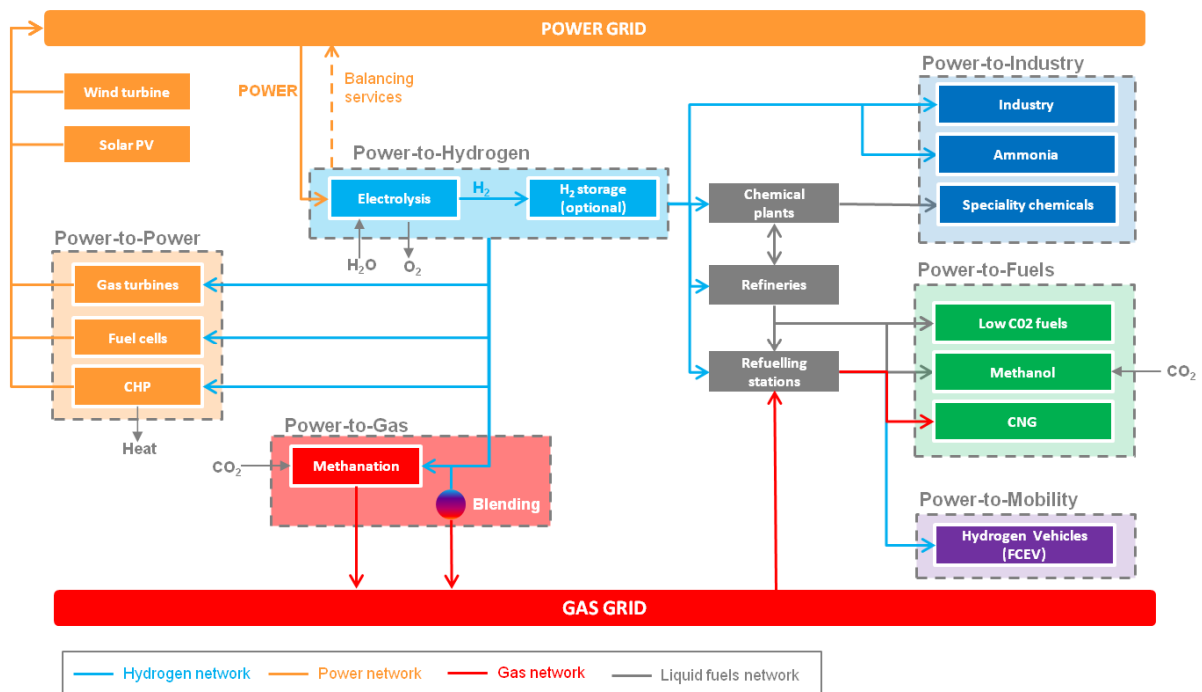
POWER GRID

Wind turbine

Solar PV

POWER

Balancing services

Power-to-Hydrogen

Electrolysis

$H_2$

$H_2$ storage (optional)

$H_2O$

$O_2$

Power-to-Power

Gas turbines

Fuel cells

CHP

Heat

Power-to-Gas

$CO_2$

Methanation

Blending

Chemical plants

Refineries

Refuelling stations

Power-to-Industry

Industry

Ammonia

Speciality chemicals

Power-to-Fuels

Low C02 fuels

Methanol

$CO_2$

CNG

Power-to-Mobility

Hydrogen Vehicles (FCEV)

GAS GRID

Hydrogen network

Power network

Gas network

Liquid fuels network